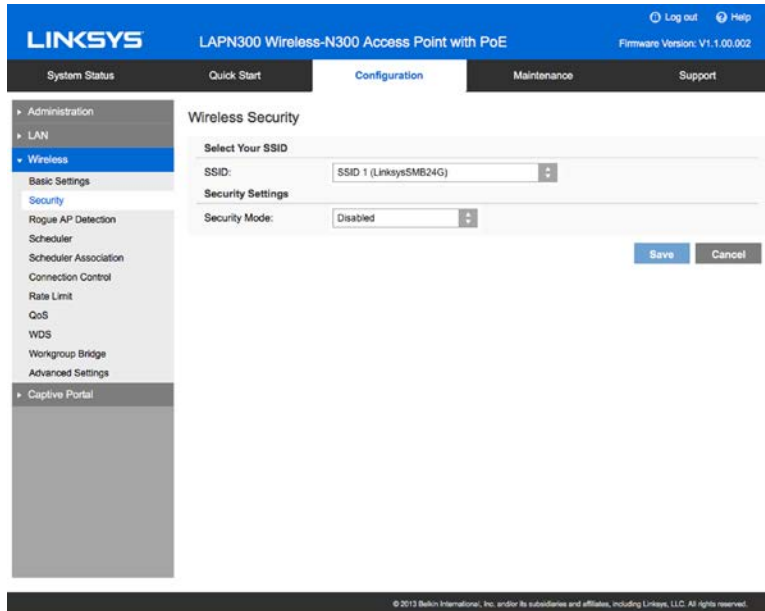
LINKSYS

LAPN300 Wireless-N300 Access Point with PoE

Log out Help

Firmware Version: V1.1.00.002

System Status Quick Start Configuration Maintenance Support

Administration
LAN
Wireless
Basic Settings
Security
Rogue AP Detection
Scheduler
Scheduler Association
Connection Control
Rate Limit
QoS
WDS
Workgroup Bridge
Advanced Settings
Captive Portal

Wireless Security

Select Your SSID

SSID: SSID 1 (LinksysSMB24G)

Security Settings

Security Mode: Disabled

Save Cancel

© 2013 Belkin International, Inc. and/or its subsidiaries and affiliates, including Linksys, LLC. All rights reserved.